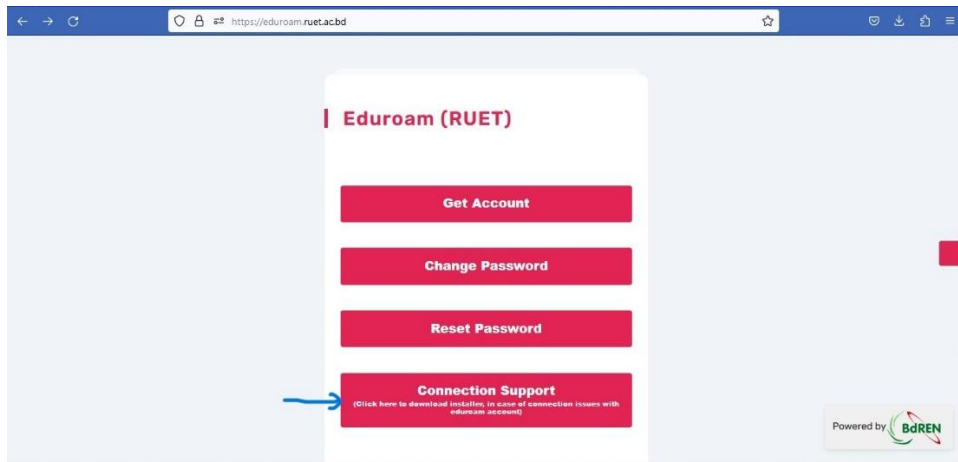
https://eduroam.ruet.ac.bd

Eduroam (RUET)

Get Account

Change Password

Reset Password

Connection Support
(Click here to download installer, in case of connection issues with eduroam account)

Powered by BdREN